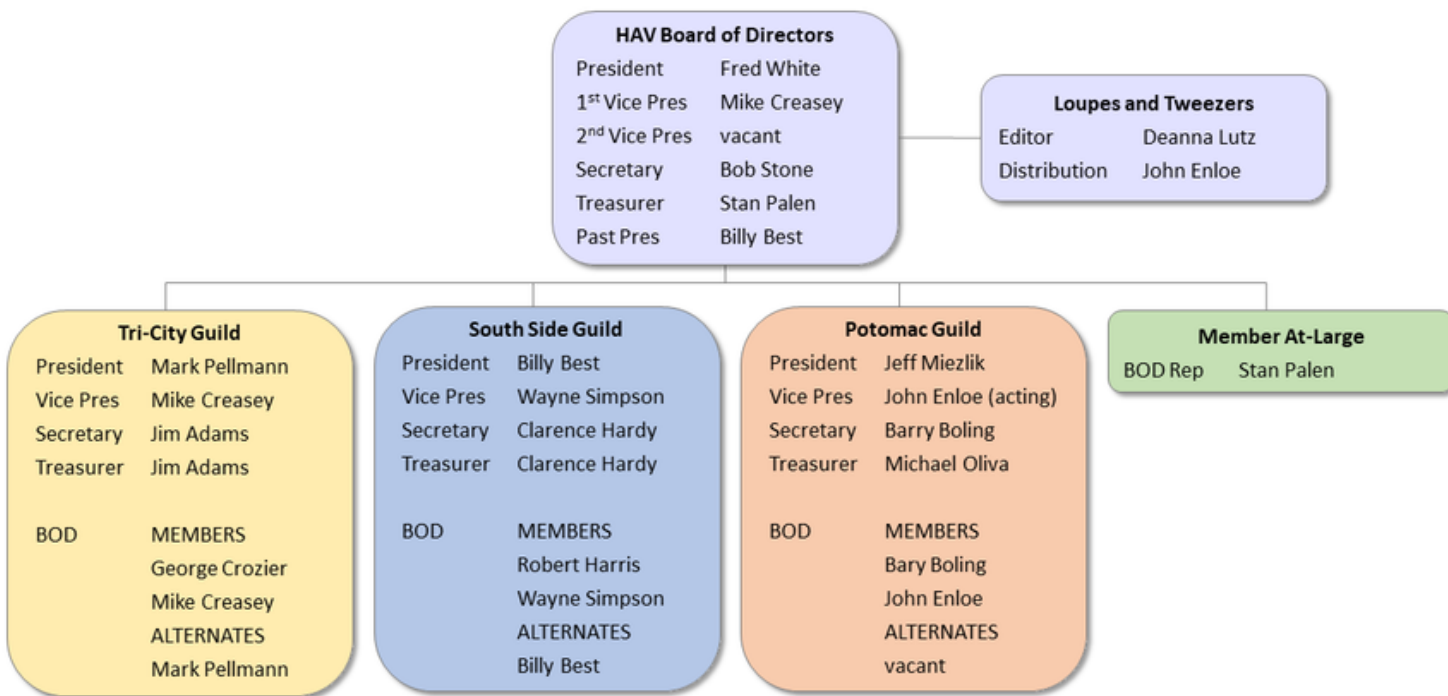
HAV Board of Directors
President Fred White
1$^{st}$ Vice Pres Mike Creasey
2$^{nd}$ Vice Pres vacant
Secretary Bob Stone
Treasurer Stan Palen
Past Pres Billy Best

Loupes and Tweezers
Editor Deanna Lutz
Distribution John Enloe

Tri-City Guild
President Mark Pellmann
Vice Pres Mike Creasey
Secretary Jim Adams
Treasurer Jim Adams

BOD MEMBERS
George Crozier
Mike Creasey
ALTERNATES
Mark Pellmann

South Side Guild
President Billy Best
Vice Pres Wayne Simpson
Secretary Clarence Hardy
Treasurer Clarence Hardy

BOD MEMBERS
Robert Harris
Wayne Simpson
ALTERNATES
Billy Best

Potomac Guild
President Jeff Miezlik
Vice Pres John Enloe (acting)
Secretary Barry Boling
Treasurer Michael Oliva

BOD MEMBERS
Bary Boling
John Enloe
ALTERNATES
vacant

Member At-Large
BOD Rep Stan Palen